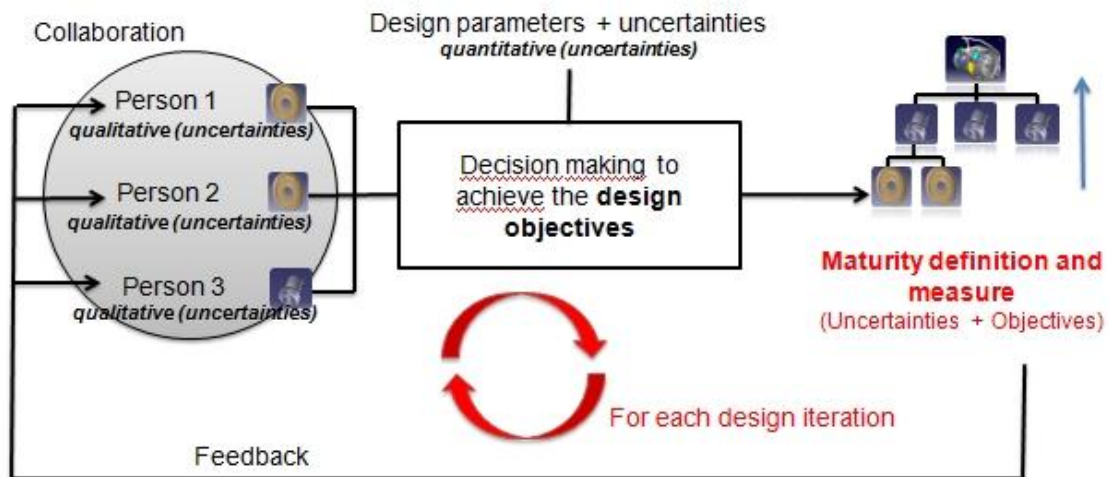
Collaboration

Person 1
qualitative (uncertainties)

Person 2
qualitative (uncertainties)

Person 3
qualitative (uncertainties)

Design parameters + uncertainties
quantitative (uncertainties)

Decision making to achieve the **design objectives**

**Maturity definition and measure**
(Uncertainties + Objectives)

For each design iteration

Feedback